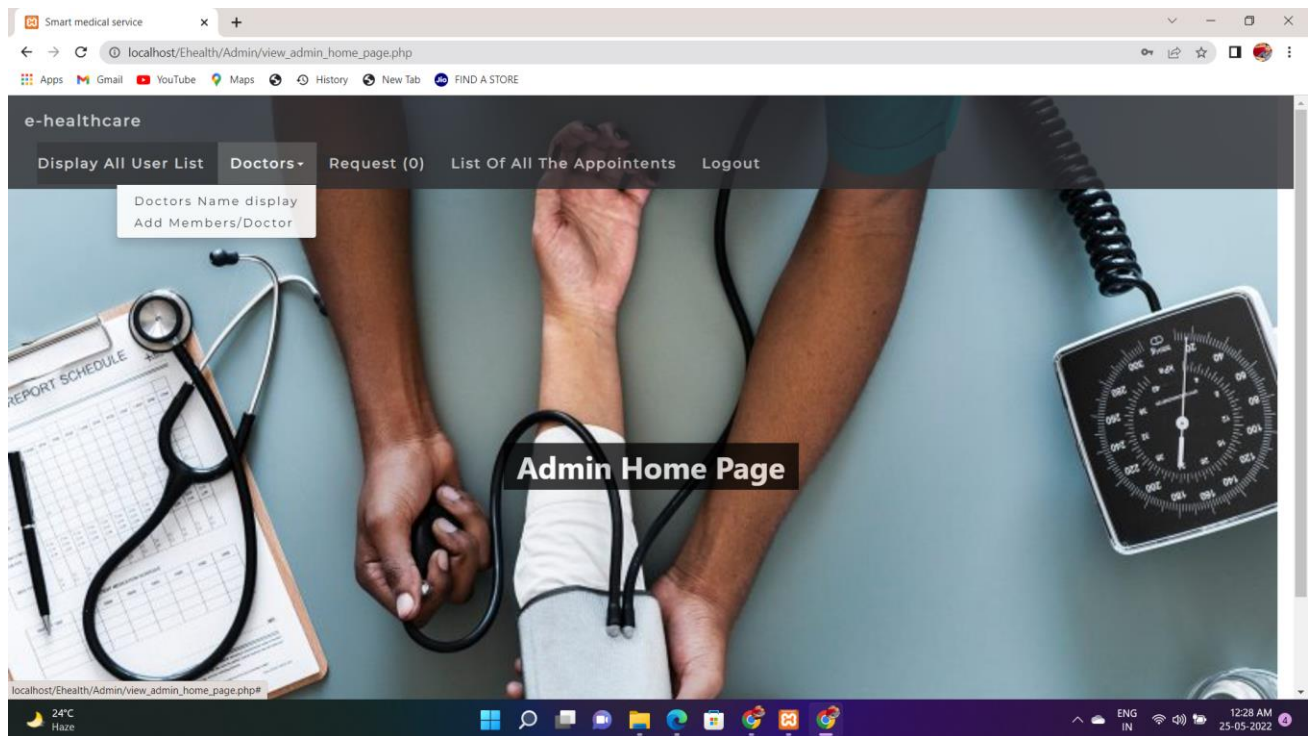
Smart medical service
localhost/Ehealth/Admin/view_admin_home_page.php
Apps Gmail YouTube Maps History New Tab FIND A STORE

e-healthcare

Display All User List Doctors Request (0) List Of All The Appointents Logout

Doctors Name display
Add Members/Doctor

REPORT SCHEDULE

Admin Home Page

localhost/Ehealth/Admin/view_admin_home_page.php#

24°C
Haze

ENG
IN

12:28 AM
25-05-2022